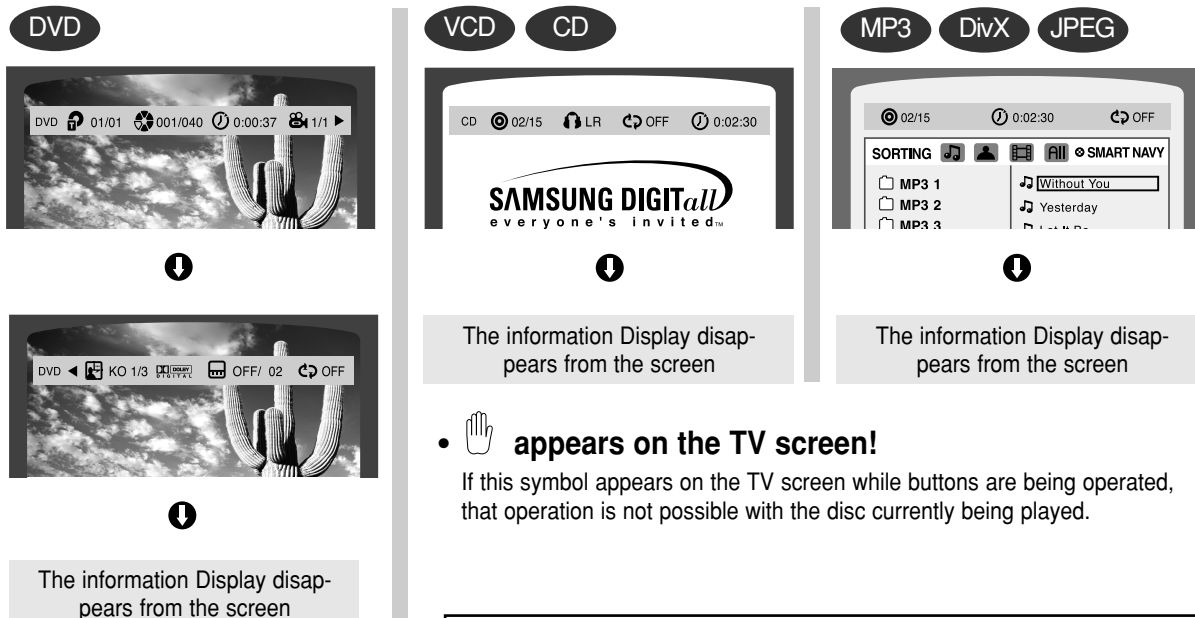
DVD

DVD 01/01 001/040 0:00:37 1/1

DVD KO 1/3 DOLBY DIGITAL OFF/ 02 OFF

The information Display disappears from the screen

VCD CD

CD 02/15 LR OFF 0:02:30

SAMSUNG DIGITall
everyone's invited™

The information Display disappears from the screen

MP3 DivX JPEG

02/15 0:02:30 OFF

SORTING All SMART NAVY

MP3 1
MP3 2
MP3 3

Without You
Yesterday
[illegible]

The information Display disappears from the screen

• appears on the TV screen!

If this symbol appears on the TV screen while buttons are being operated, that operation is not possible with the disc currently being played.